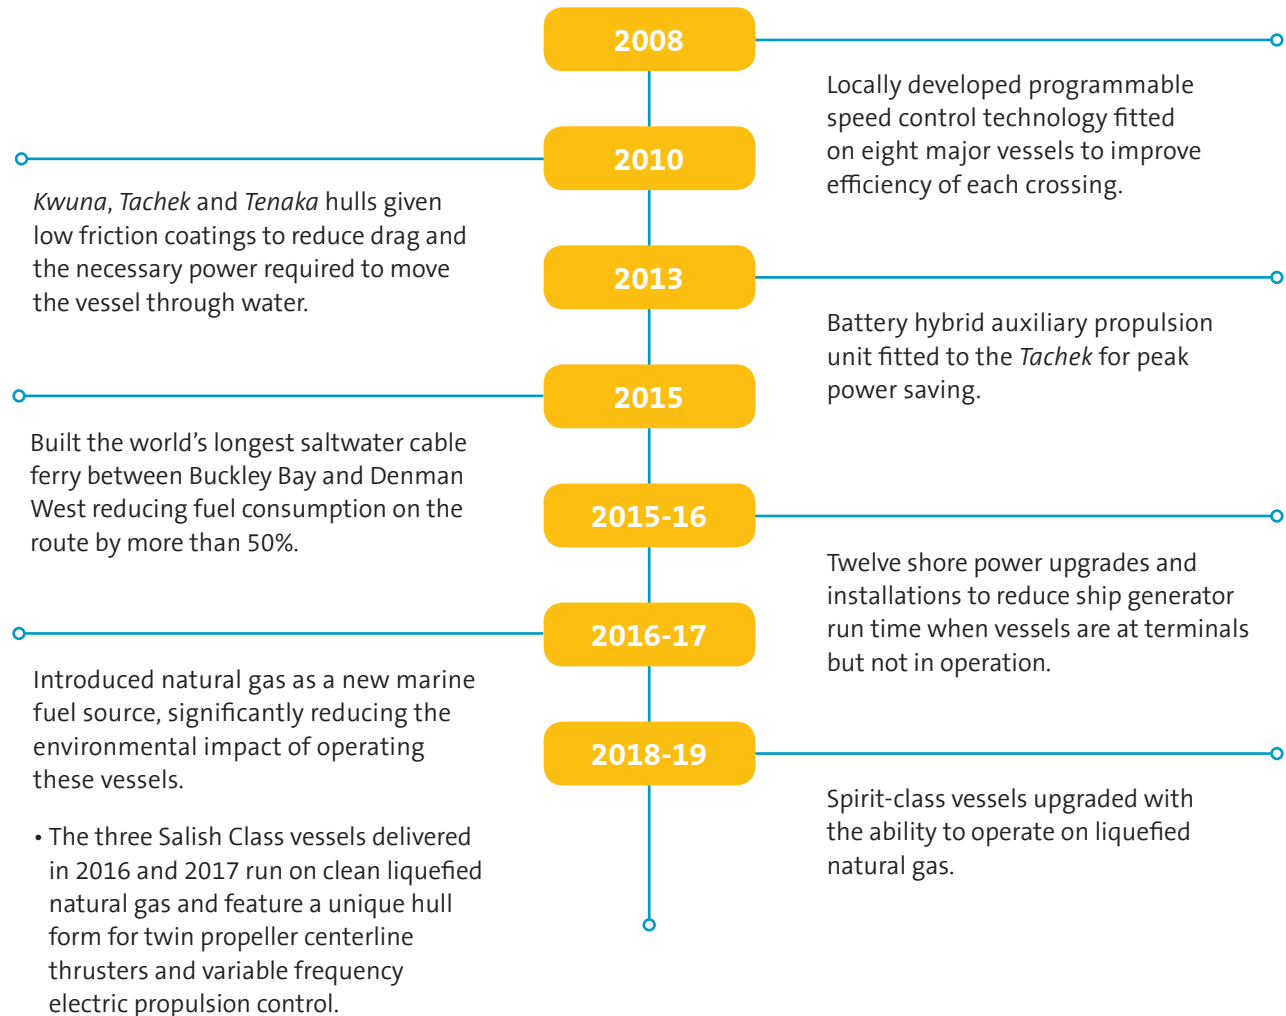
2008

Locally developed programmable speed control technology fitted on eight major vessels to improve efficiency of each crossing.

2010

*Kwuna*, *Tachek* and *Tenaka* hulls given low friction coatings to reduce drag and the necessary power required to move the vessel through water.

2013

Battery hybrid auxiliary propulsion unit fitted to the *Tachek* for peak power saving.

2015

Built the world's longest saltwater cable ferry between Buckley Bay and Denman West reducing fuel consumption on the route by more than 50%.

2015-16

Twelve shore power upgrades and installations to reduce ship generator run time when vessels are at terminals but not in operation.

2016-17

Introduced natural gas as a new marine fuel source, significantly reducing the environmental impact of operating these vessels.

• The three Salish Class vessels delivered in 2016 and 2017 run on clean liquefied natural gas and feature a unique hull form for twin propeller centerline thrusters and variable frequency electric propulsion control.

2018-19

Spirit-class vessels upgraded with the ability to operate on liquefied natural gas.